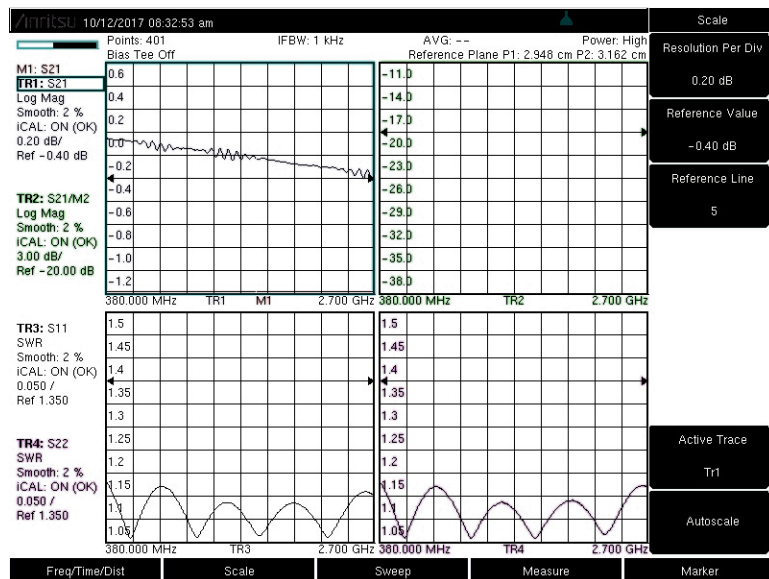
/inritsu 10/12/2017 08:32:53 am

Points: 401
Bias Tee Off
IFBW: 1 kHz
AVG: --
Power: High
Reference Plane P1: 2.948 cm P2: 3.162 cm

M1: S21
TR1: S21
Log Mag
Smooth: 2 %
iCAL: ON (OK)
0.20 dB/
Ref -0.40 dB

TR2: S21/M2
Log Mag
Smooth: 2 %
iCAL: ON (OK)
3.00 dB/
Ref -20.00 dB

0.6
0.4
0.2
0.0
-0.2
-0.4
-0.6
-0.8
-1.0
-1.2
380.000 MHz TR1 M1 2.700 GHz

-11.0
-14.0
-17.0
-20.0
-23.0
-26.0
-29.0
-32.0
-35.0
-38.0
380.000 MHz TR2 2.700 GHz

TR3: S11
SWR
Smooth: 2 %
iCAL: ON (OK)
0.050 /
Ref 1.350

TR4: S22
SWR
Smooth: 2 %
iCAL: ON (OK)
0.050 /
Ref 1.350

1.5
1.45
1.4
1.35
1.3
1.25
1.2
1.15
1.1
1.05
380.000 MHz TR3 2.700 GHz

1.5
1.45
1.4
1.35
1.3
1.25
1.2
1.15
1.1
1.05
380.000 MHz TR4 2.700 GHz

Scale
Resolution Per Div
0.20 dB
Reference Value
-0.40 dB
Reference Line
5
Active Trace
Tr1
Autoscale

Freq/Time/Dist
Scale
Sweep
Measure
Marker